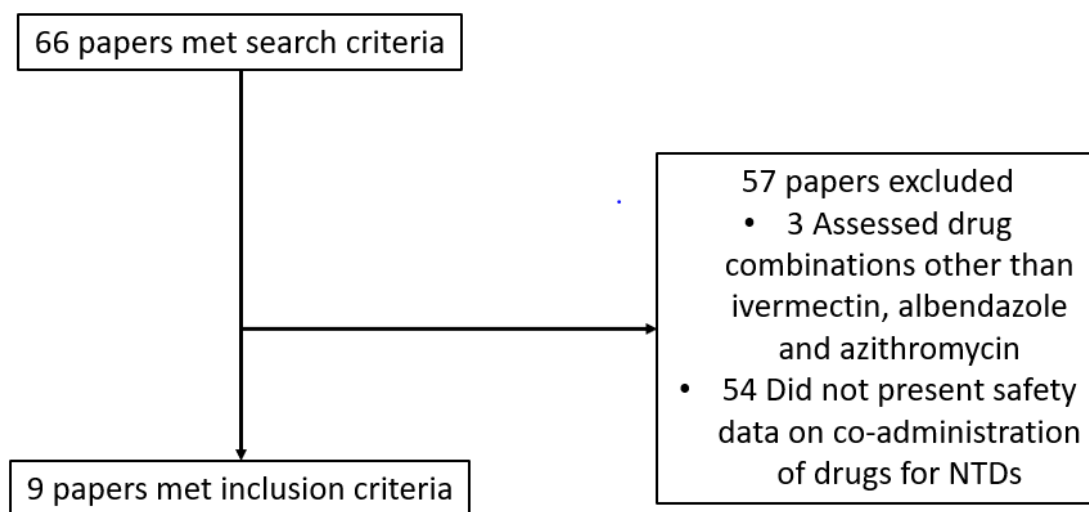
66 papers met search criteria

57 papers excluded
• 3 Assessed drug combinations other than ivermectin, albendazole and azithromycin
• 54 Did not present safety data on co-administration of drugs for NTDs

9 papers met inclusion criteria